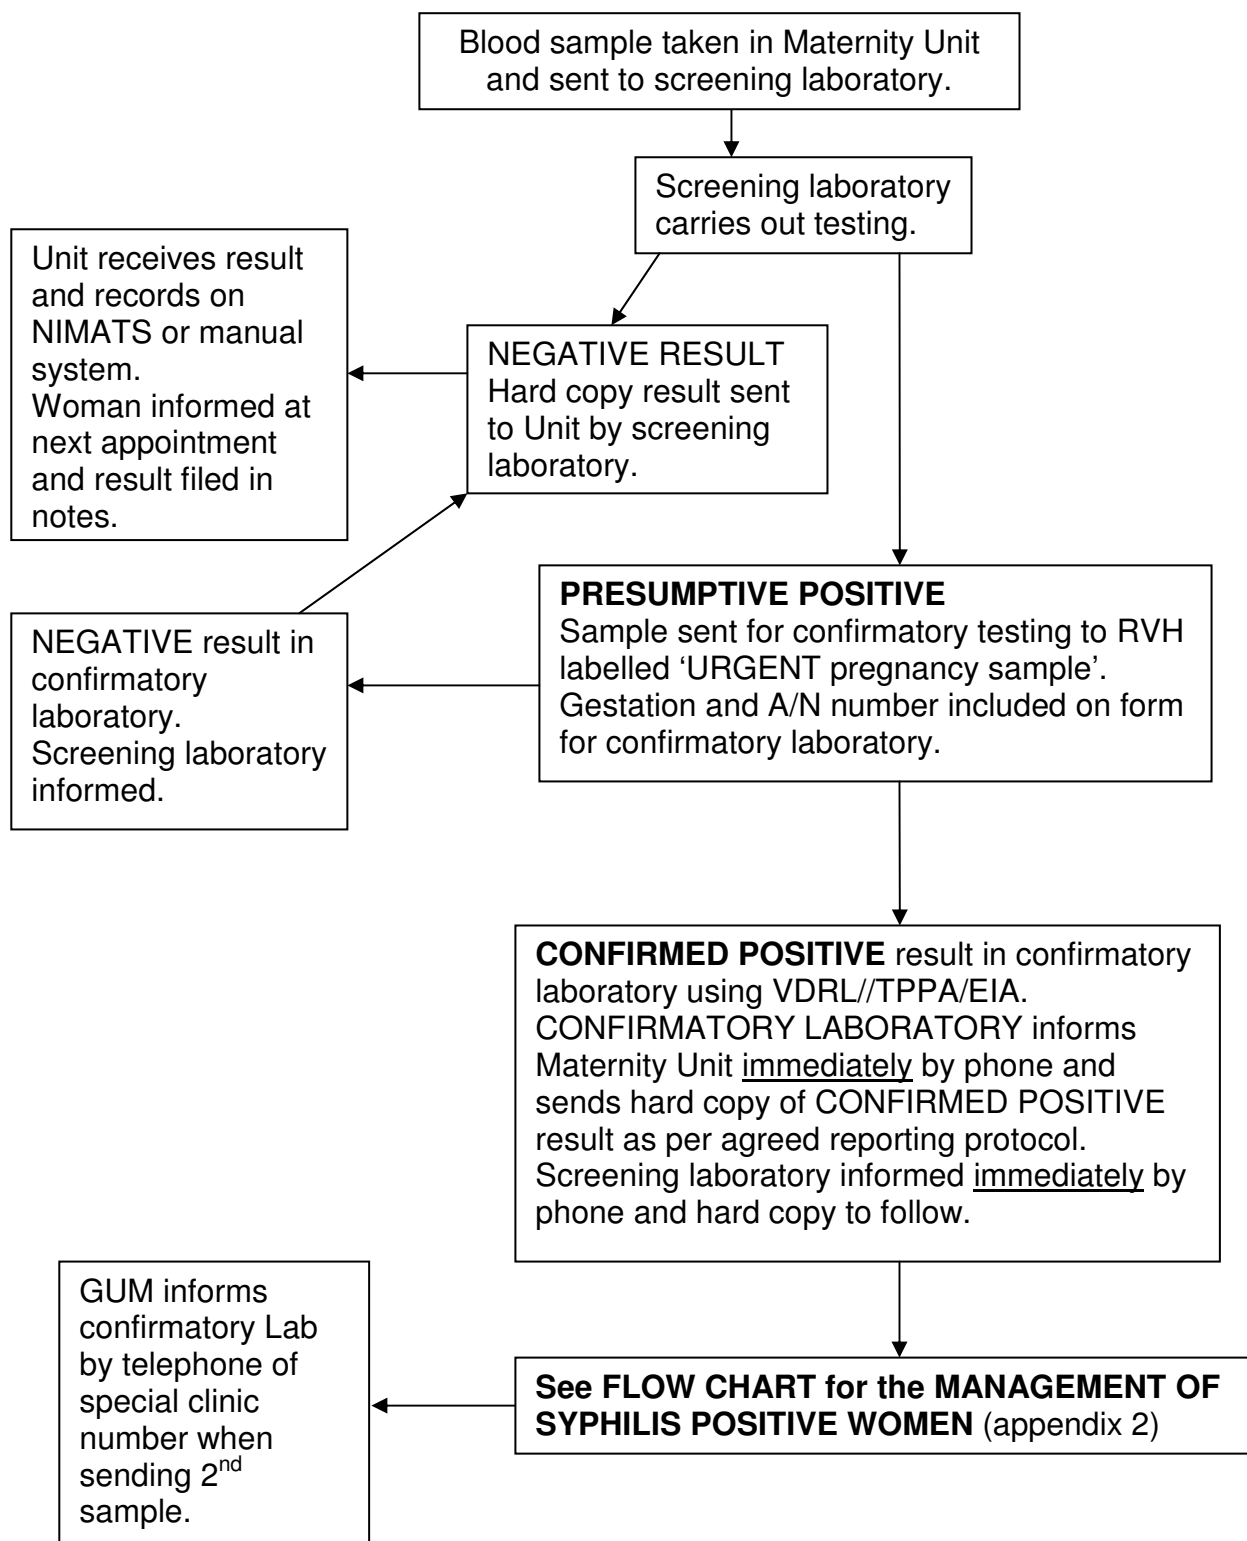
Blood sample taken in Maternity Unit and sent to screening laboratory.

Screening laboratory carries out testing.

Unit receives result and records on NIMATS or manual system.
Woman informed at next appointment and result filed in notes.

NEGATIVE RESULT
Hard copy result sent to Unit by screening laboratory.

PRESUMPTIVE POSITIVE
Sample sent for confirmatory testing to RVH labelled 'URGENT pregnancy sample'. Gestation and A/N number included on form for confirmatory laboratory.

NEGATIVE result in confirmatory laboratory.
Screening laboratory informed.

CONFIRMED POSITIVE result in confirmatory laboratory using VDRL//TPPA/EIA. CONFIRMATORY LABORATORY informs Maternity Unit immediately by phone and sends hard copy of CONFIRMED POSITIVE result as per agreed reporting protocol. Screening laboratory informed immediately by phone and hard copy to follow.

GUM informs confirmatory Lab by telephone of special clinic number when sending 2$^{nd}$ sample.

See FLOW CHART for the MANAGEMENT OF SYPHILIS POSITIVE WOMEN (appendix 2)